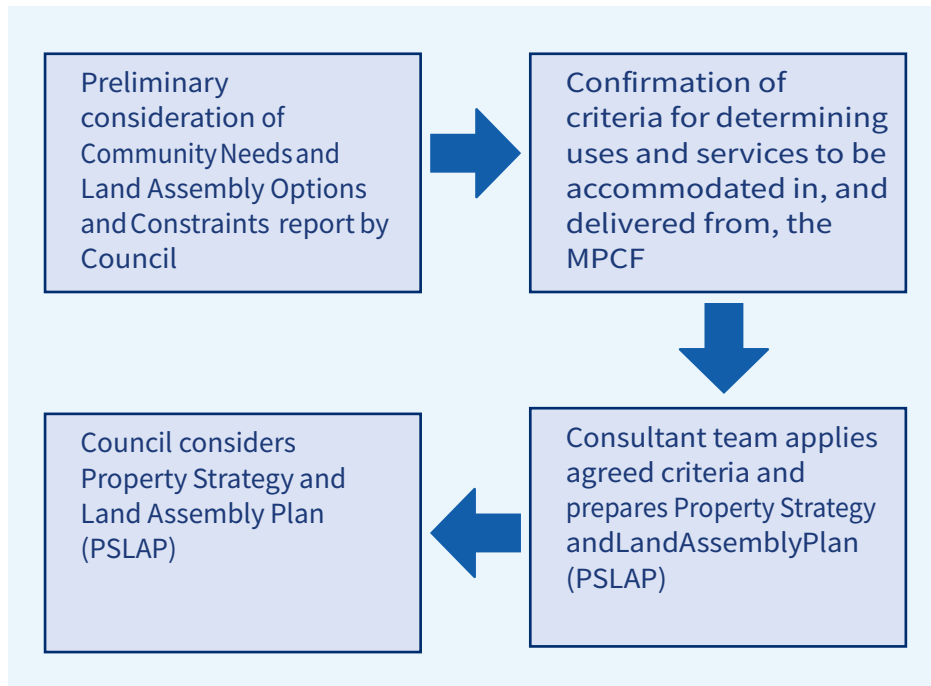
Preliminary consideration of Community Needs and Land Assembly Options and Constraints report by Council

Confirmation of criteria for determining uses and services to be accommodated in, and delivered from, the MPCF

Consultant team applies agreed criteria and prepares Property Strategy and Land Assembly Plan (PSLAP)

Council considers Property Strategy and Land Assembly Plan (PSLAP)